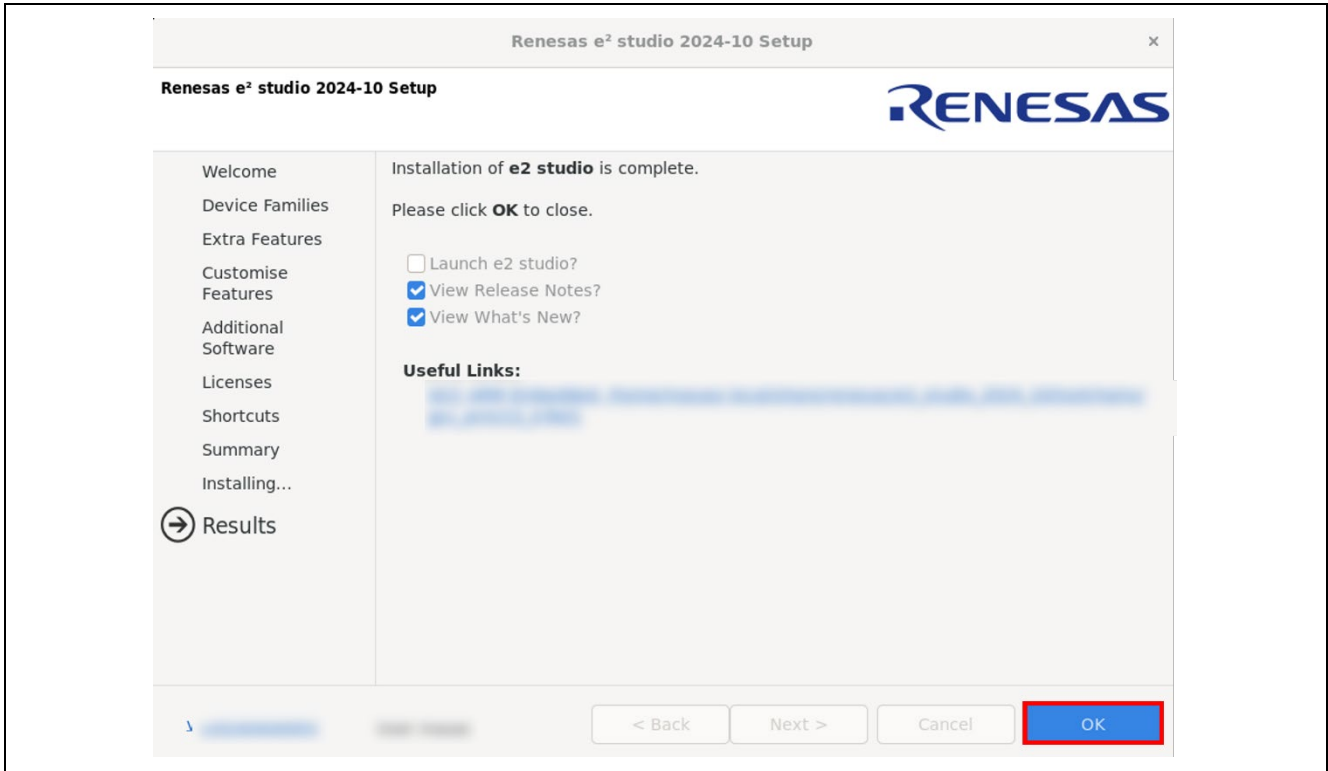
Renesas e² studio 2024-10 Setup

×

Renesas e² studio 2024-10 Setup

RENESAS

Welcome
Device Families
Extra Features
Customise Features
Additional Software
Licenses
Shortcuts
Summary
Installing...
Results

Installation of **e2 studio** is complete.

Please click **OK** to close.

Launch e2 studio?
View Release Notes?
View What's New?

**Useful Links:**
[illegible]

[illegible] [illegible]

< Back
Next >
Cancel
OK